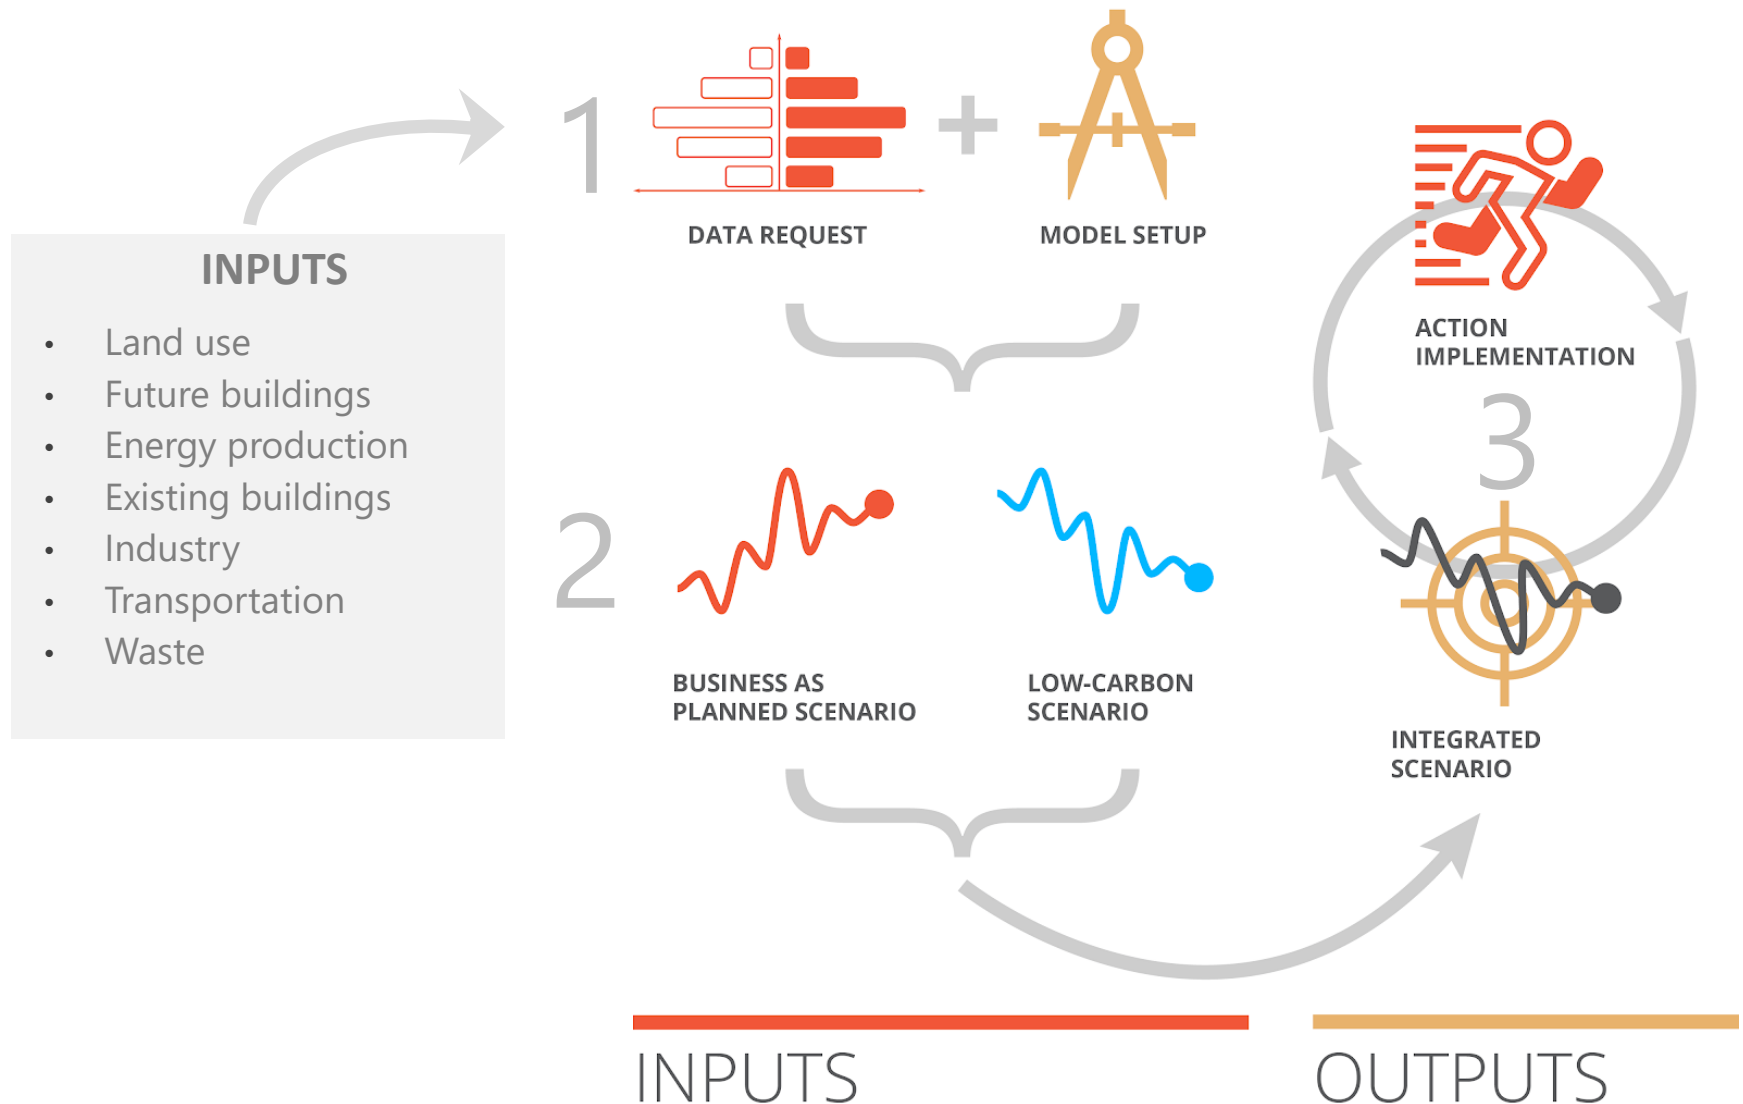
INPUTS

- Land use
- Future buildings
- Energy production
- Existing buildings
- Industry
- Transportation
- Waste

1

DATA REQUEST

MODEL SETUP

2

BUSINESS AS PLANNED SCENARIO

LOW-CARBON SCENARIO

ACTION IMPLEMENTATION

3

INTEGRATED SCENARIO

INPUTS

OUTPUTS